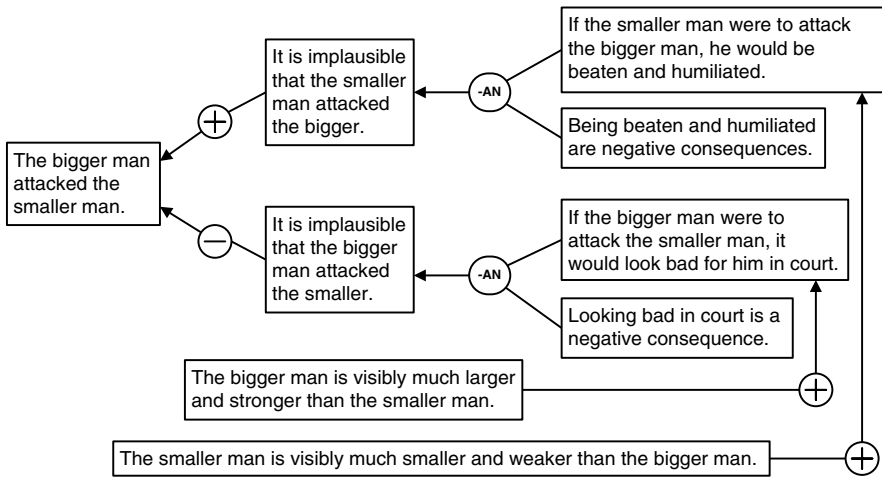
If the smaller man were to attack the bigger man, he would be beaten and humiliated.

Being beaten and humiliated are negative consequences.

-AN

It is implausible that the smaller man attacked the bigger.

+

The bigger man attacked the smaller man.

−

It is implausible that the bigger man attacked the smaller.

-AN

If the bigger man were to attack the smaller man, it would look bad for him in court.

Looking bad in court is a negative consequence.

The bigger man is visibly much larger and stronger than the smaller man.

+

The smaller man is visibly much smaller and weaker than the bigger man.

+